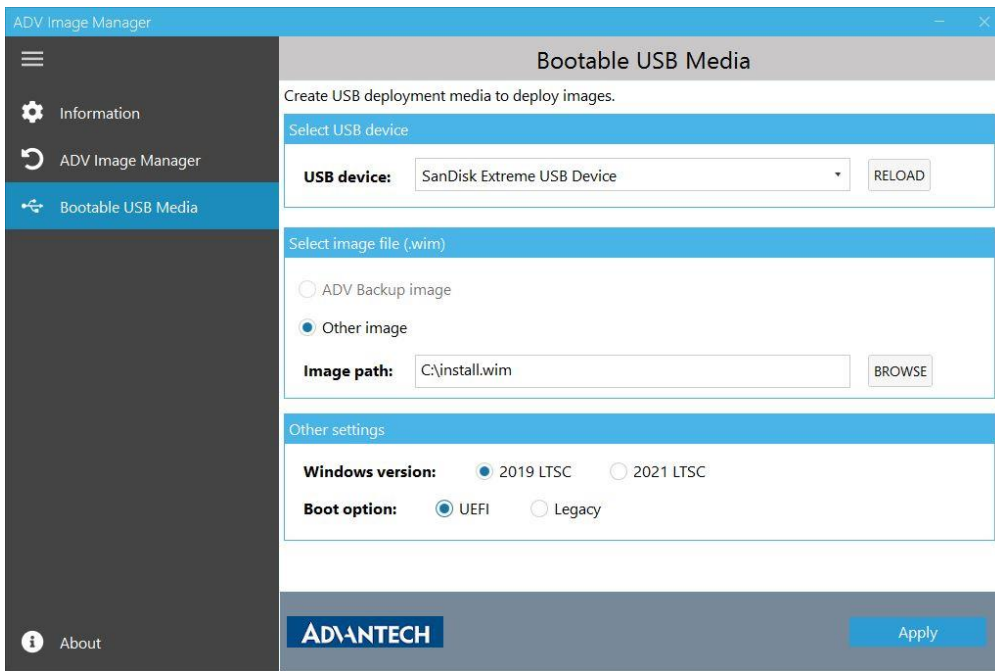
ADV Image Manager

Information
ADV Image Manager
Bootable USB Media

About

Bootable USB Media

Create USB deployment media to deploy images.

Select USB device

USB device: SanDisk Extreme USB Device RELOAD

Select image file (.wim)

ADV Backup image
Other image

Image path: C:\install.wim BROWSE

Other settings

Windows version: 2019 LTSC 2021 LTSC
Boot option: UEFI Legacy

ADVANTECH

Apply